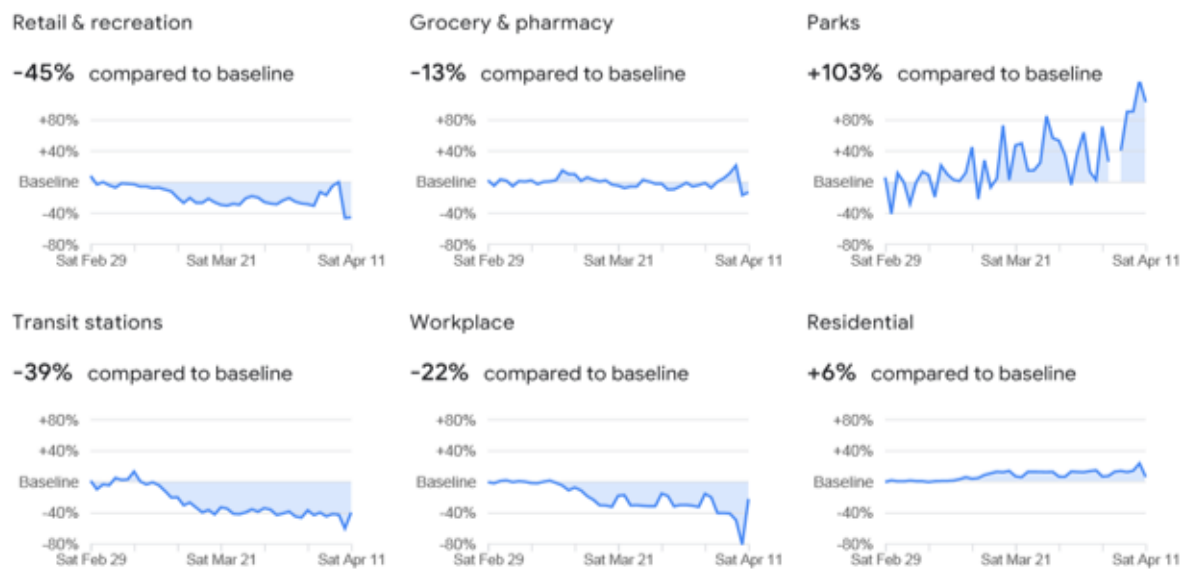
Retail & recreation

-45% compared to baseline

+80%
+40%
Baseline
-40%
-80%
Sat Feb 29
Sat Mar 21
Sat Apr 11

Grocery & pharmacy

-13% compared to baseline

+80%
+40%
Baseline
-40%
-80%
Sat Feb 29
Sat Mar 21
Sat Apr 11

Parks

+103% compared to baseline

+80%
+40%
Baseline
-40%
-80%
Sat Feb 29
Sat Mar 21
Sat Apr 11

Transit stations

-39% compared to baseline

+80%
+40%
Baseline
-40%
-80%
Sat Feb 29
Sat Mar 21
Sat Apr 11

Workplace

-22% compared to baseline

+80%
+40%
Baseline
-40%
-80%
Sat Feb 29
Sat Mar 21
Sat Apr 11

Residential

+6% compared to baseline

+80%
+40%
Baseline
-40%
-80%
Sat Feb 29
Sat Mar 21
Sat Apr 11